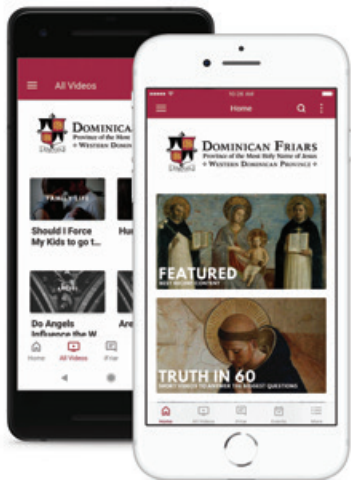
All Videos

DOMINICAN
WESTERN DOMIN

FAMILY LIFE

Should I Force My Kids to go t...

Hu

ANGEL

Do Angels Influence the W

Are

Home All Videos iFriar

10:26 AM

Home

DOMINICAN FRIARS
Province of the Most Holy Name of Jesus
WESTERN DOMINICAN PROVINCE

FEATURED
BEST RECENT CONTENT

TRUTH IN 60
SHORT VIDEOS TO ANSWER THE BIGGEST QUESTIONS

Home All Videos iFriar Events More